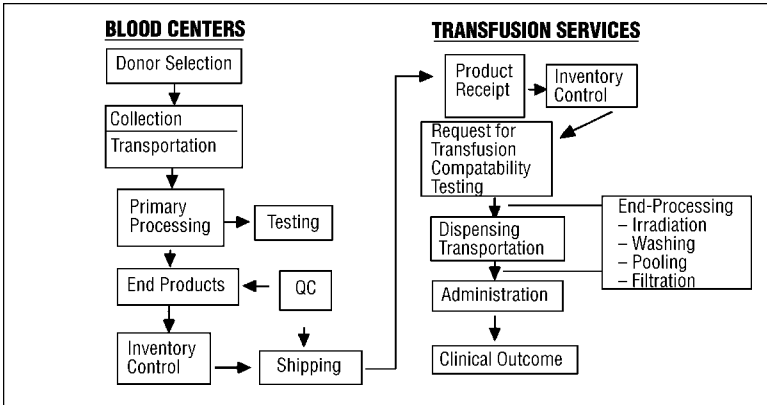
BLOOD CENTERS

Donor Selection

Collection

Transportation

Primary Processing

Testing

End Products

QC

Inventory Control

Shipping

TRANSFUSION SERVICES

Product Receipt

Inventory Control

Request for Transfusion Compatability Testing

End-Processing
– Irradiation
– Washing
– Pooling
– Filtration

Dispensing Transportation

Administration

Clinical Outcome